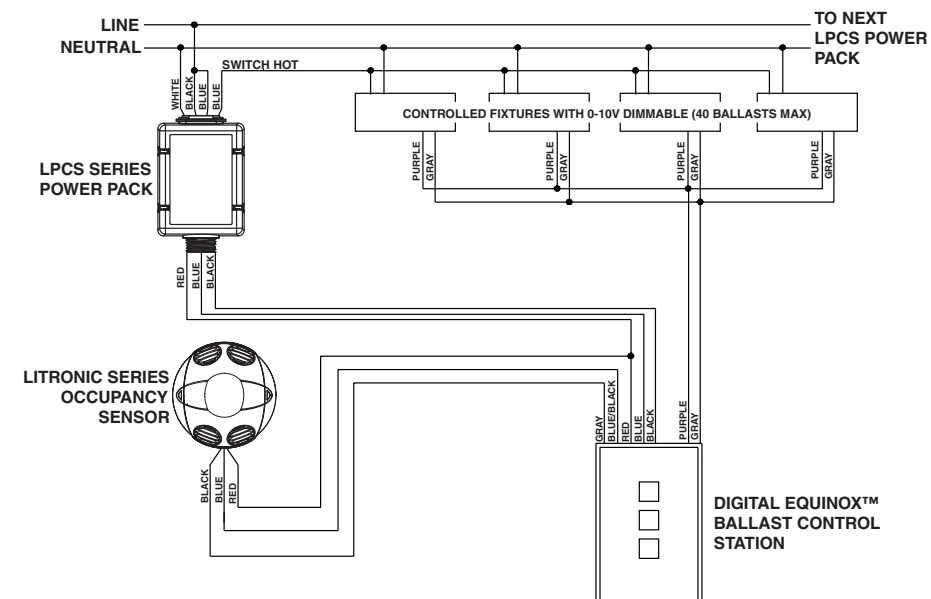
LINE
NEUTRAL
TO NEXT LPCS POWER PACK
SWITCH HOT
WHITE
BLACK
BLUE
BLUE
CONTROLLED FIXTURES WITH 0-10V DIMMABLE (40 BALLASTS MAX)
PURPLE
GRAY
PURPLE
GRAY
PURPLE
GRAY
PURPLE
GRAY
LPCS SERIES POWER PACK
RED
BLUE
BLACK
LITRONIC SERIES OCCUPANCY SENSOR
BLACK
BLUE
RED
GRAY
BLUE/BLACK
RED
BLUE
BLACK
PURPLE
GRAY
DIGITAL EQUINOX™ BALLAST CONTROL STATION